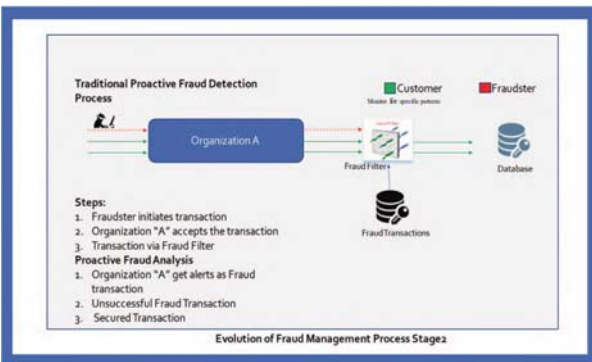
Traditional Proactive Fraud Detection Process

Customer

Fraudster

Monitor for specific patterns

Organization A

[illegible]

Fraud Filter

Database

FraudTransactions

Steps:

1. Fraudster initiates transaction
2. Organization "A" accepts the transaction
3. Transaction via Fraud Filter

Proactive Fraud Analysis

1. Organization "A" get alerts as Fraud transaction
2. Unsuccessful Fraud Transaction
3. Secured Transaction

Evolution of Fraud Management Process Stage2